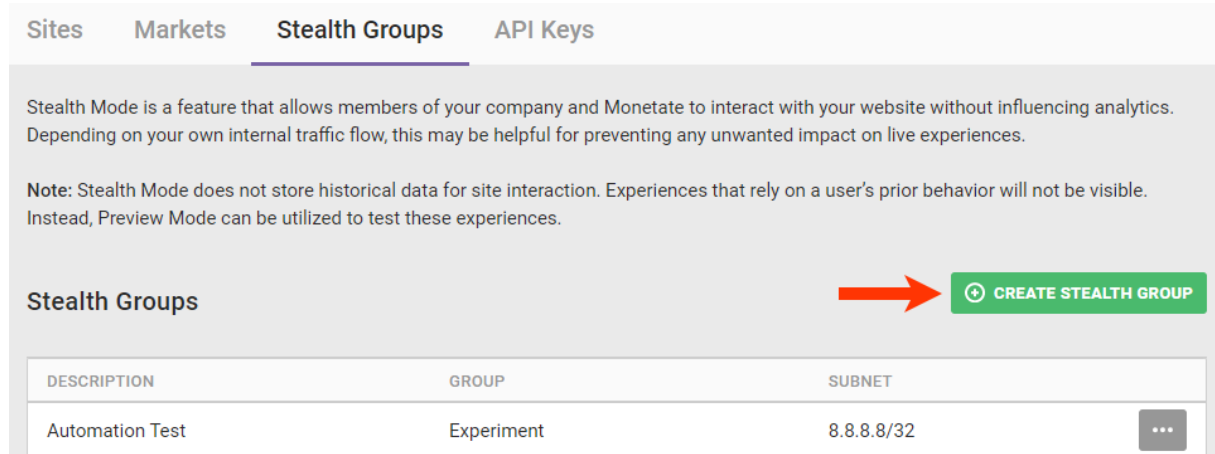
Sites Markets Stealth Groups API Keys

Stealth Mode is a feature that allows members of your company and Monetate to interact with your website without influencing analytics. Depending on your own internal traffic flow, this may be helpful for preventing any unwanted impact on live experiences.

**Note:** Stealth Mode does not store historical data for site interaction. Experiences that rely on a user's prior behavior will not be visible. Instead, Preview Mode can be utilized to test these experiences.

Stealth Groups

CREATE STEALTH GROUP

| DESCRIPTION | GROUP | SUBNET | |
|---|---|---|---|
| Automation Test | Experiment | 8.8.8.8/32 | ••• |